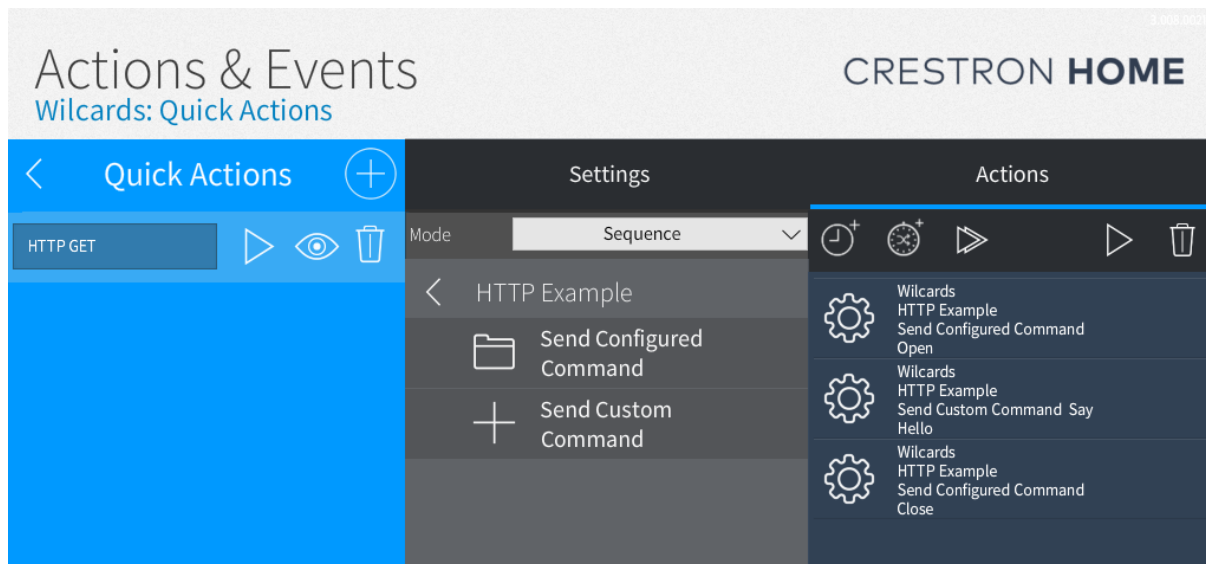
3.008.0020

Actions & Events
Wilcards: Quick Actions

CRESTRON HOME

Quick Actions

HTTP GET

Settings

Mode Sequence

HTTP Example

Send Configured Command

Send Custom Command

Actions

Wilcards
HTTP Example
Send Configured Command
Open

Wilcards
HTTP Example
Send Custom Command Say
Hello

Wilcards
HTTP Example
Send Configured Command
Close